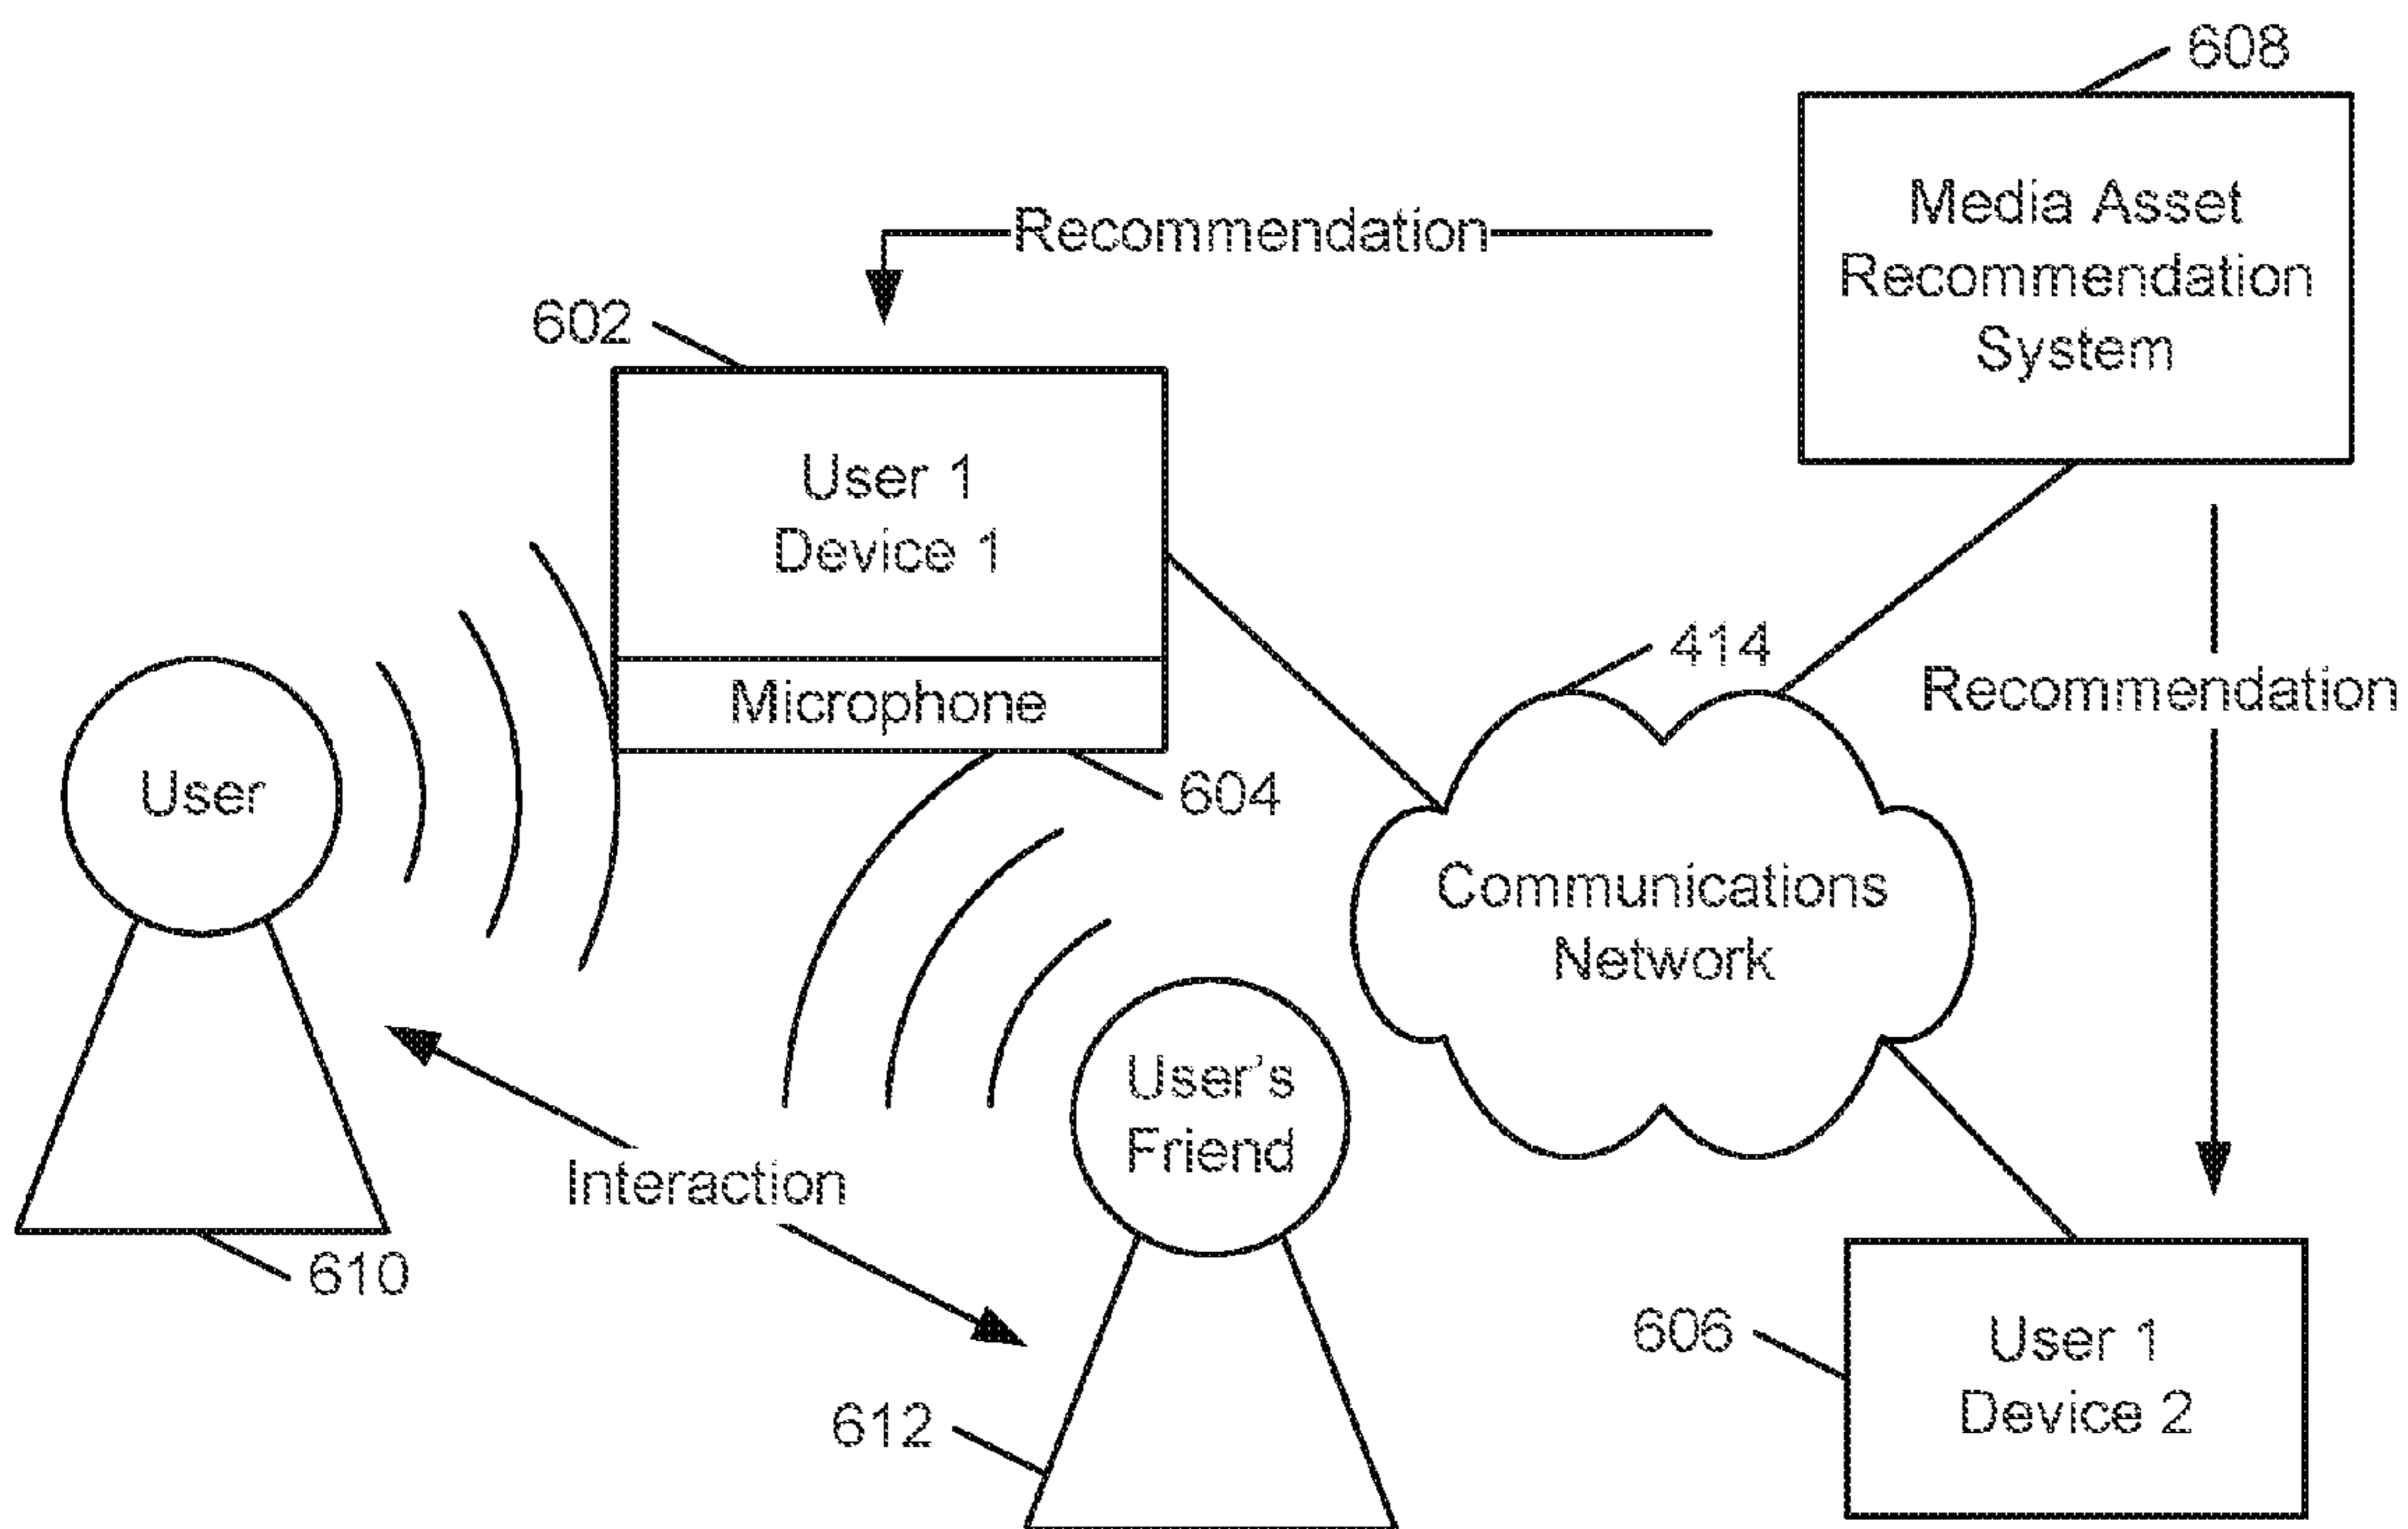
608

Media Asset Recommendation System

Recommendation

602

User 1 Device 1

Microphone

604

414

Recommendation

User

Communications Network

User's Friend

Interaction

610

606

User 1 Device 2

612